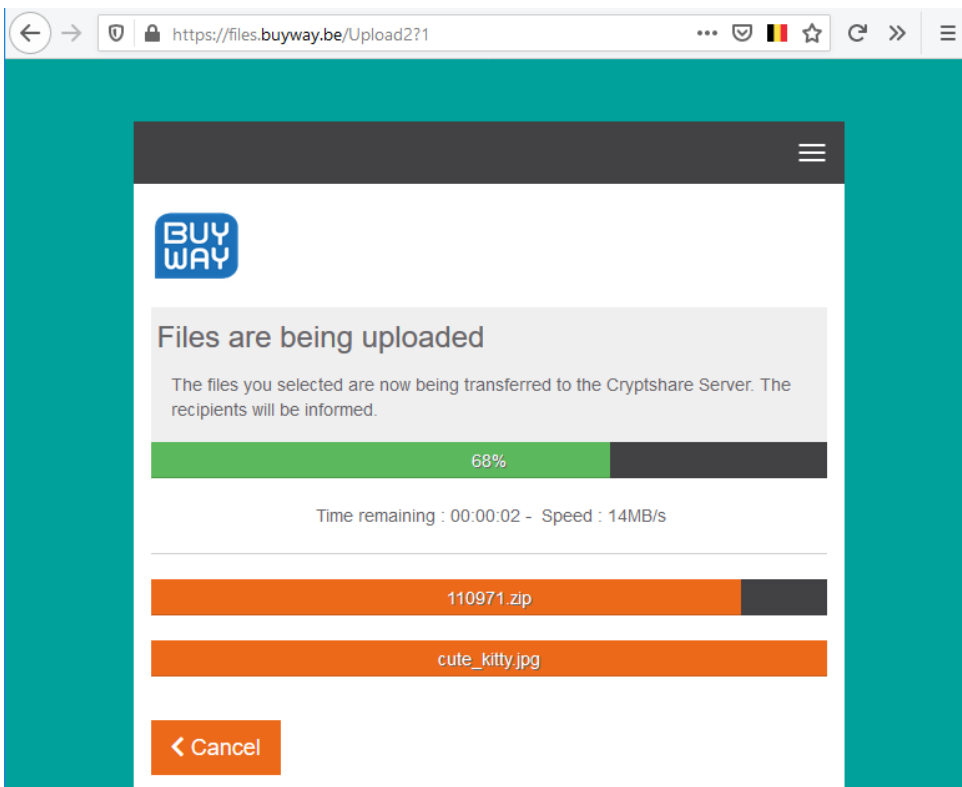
https://files.buyway.be/Upload2?1

BUY WAY

Files are being uploaded

The files you selected are now being transferred to the Cryptshare Server. The recipients will be informed.

68%

Time remaining : 00:00:02 - Speed : 14MB/s

110971.zip

cute_kitty.jpg

Cancel